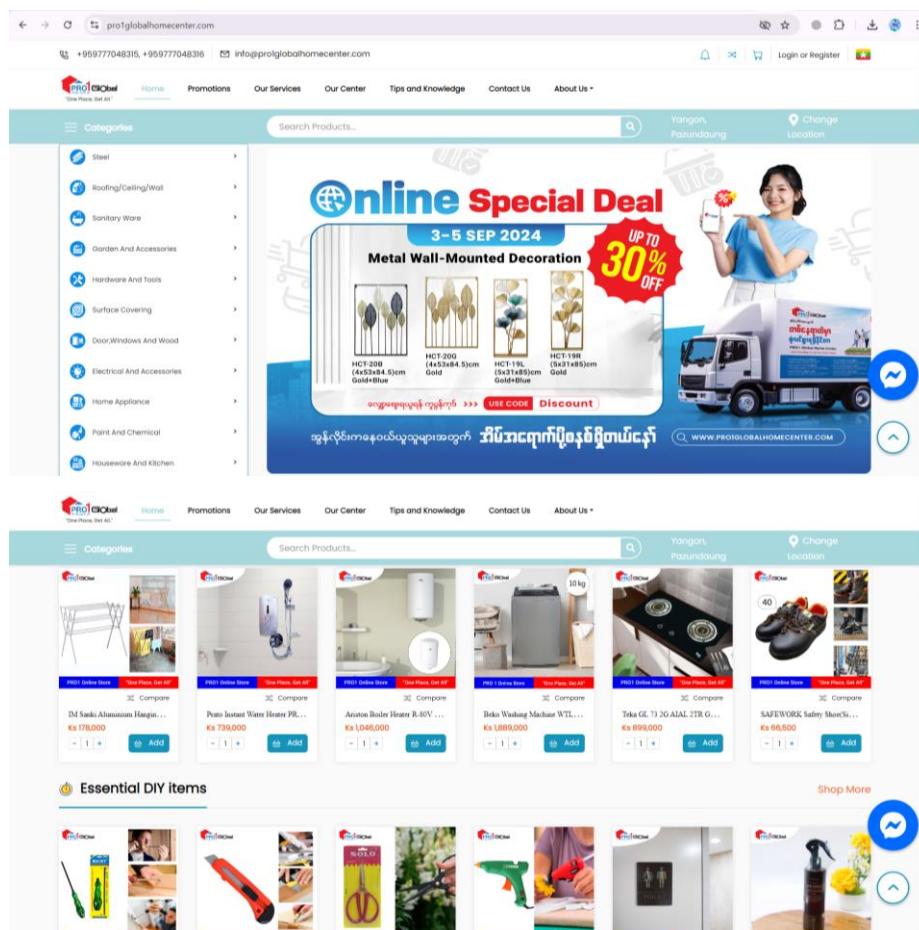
pro1globalhomecenter.com

+959777048315, +959777048316 info@pro1globalhomecenter.com

Login or Register

PRO1 Global "One Place, Get All"

Home Promotions Our Services Our Center Tips and Knowledge Contact Us About Us

Categories

Search Products...

Yangon, Pazundaung

Change Location

Steel
Roofing/Ceiling/Wall
Sanitary Ware
Garden And Accessories
Hardware And Tools
Surface Covering
Door,Windows And Wood
Electrical And Accessories
Home Appliance
Paint And Chemical
Houseware And Kitchen

Online Special Deal

3-5 SEP 2024

UP TO 30% OFF

Metal Wall-Mounted Decoration

HCT-20B (4x53x84.5)cm Gold+Blue

HCT-20G (4x53x84.5)cm Gold

HCT-19L (5x31x85)cm Gold+Blue

HCT-19R (5x31x85)cm Gold

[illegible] >>> USE CODE Discount

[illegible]

WWW.PRO1GLOBALHOMECENTER.COM

PRO1 Global "One Place, Get All"

Home Promotions Our Services Our Center Tips and Knowledge Contact Us About Us

Categories

Search Products...

Yangon, Pazundaung

Change Location

| PRO1 Online Store "One Place, Get All" | PRO1 Online Store "One Place, Get All" | PRO1 Online Store "One Place, Get All" | PRO 1 Online Store "One Place, Get All" | PRO1 Online Store "One Place, Get All" | PRO1 Online Store "One Place, Get All" |
|---|---|---|---|---|---|
| Compare | Compare | Compare | Compare | Compare | Compare |
| IM Sanki Aluminium Hangin... | Posto Instant Water Heater PR... | Ariston Boiler Heater R-80V ... | Beko Washing Machine WTL... | Teka GL 73 2G AIAL 2TR G... | SAFEWORK Safety Shoe(Si... |
| Ks 178,000 | Ks 739,000 | Ks 1,046,000 | Ks 1,889,000 | Ks 899,000 | Ks 66,500 |
| - 1 + Add | - 1 + Add | - 1 + Add | - 1 + Add | - 1 + Add | - 1 + Add |

10 kg

40

Essential DIY items

Shop More

SOLO